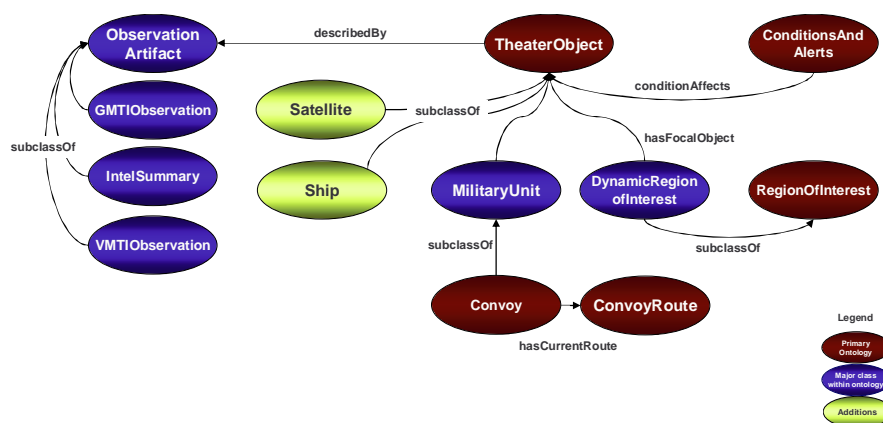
Observation Artifact

describedBy

TheaterObject

ConditionsAnd Alerts

GMTIObservation

Satellite

subclassOf

conditionAffects

subclassOf

hasFocalObject

IntelSummary

Ship

MilitaryUnit

DynamicRegion ofInterest

RegionOfInterest

VMTIObservation

subclassOf

subclassOf

Convoy

ConvoyRoute

hasCurrentRoute

Legend

Primary Ontology

Major class within ontology

Additions